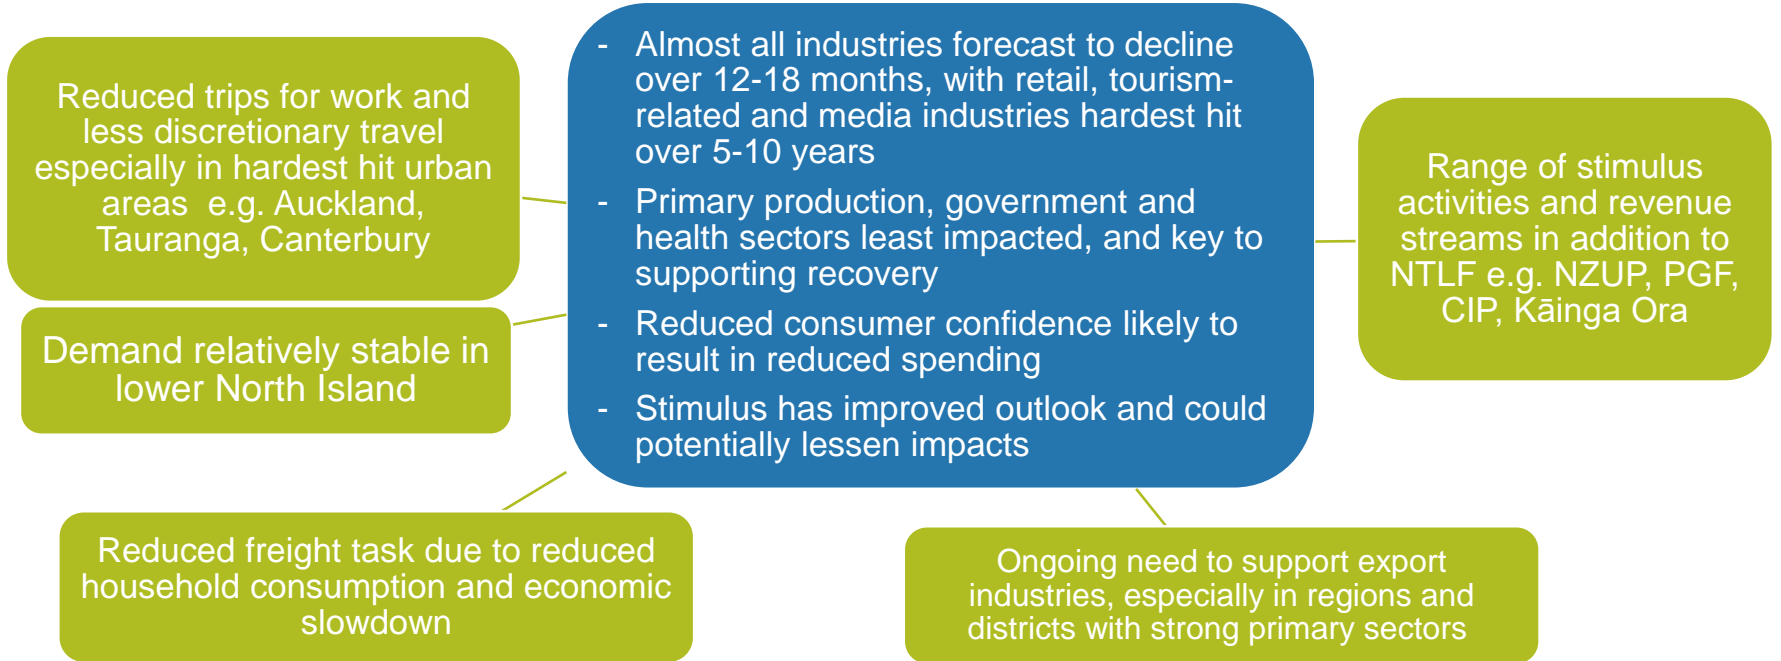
- Almost all industries forecast to decline over 12-18 months, with retail, tourism-related and media industries hardest hit over 5-10 years
- Primary production, government and health sectors least impacted, and key to supporting recovery
- Reduced consumer confidence likely to result in reduced spending
- Stimulus has improved outlook and could potentially lessen impacts

Reduced trips for work and less discretionary travel especially in hardest hit urban areas e.g. Auckland, Tauranga, Canterbury

Demand relatively stable in lower North Island

Reduced freight task due to reduced household consumption and economic slowdown

Range of stimulus activities and revenue streams in addition to NTLF e.g. NZUP, PGF, CIP, Kāinga Ora

Ongoing need to support export industries, especially in regions and districts with strong primary sectors